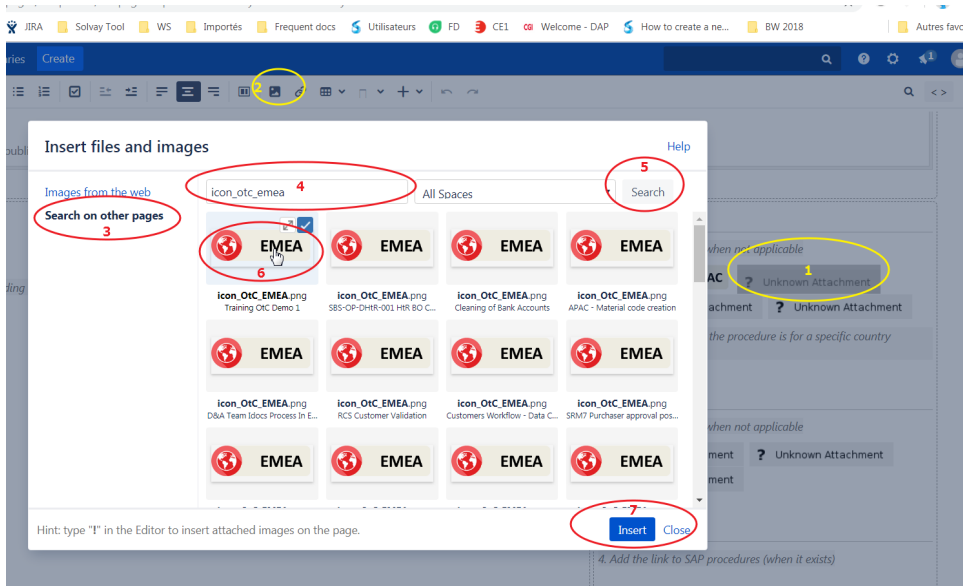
JIRA Solvay Tool WS Importés Frequent docs Utilisateurs FD CE1 Welcome - DAP How to create a ne... BW 2018 Autres favo

aries Create

2

Insert files and images

Help

Images from the web

Search on other pages

3

icon_otc_emea 4

All Spaces

Search 5

EMEA 6

icon_OtC_EMEA.png
Training OtC Demo 1

EMEA

icon_OtC_EMEA.png
SBS-OP-DHtR-001 HtR BO C...

EMEA

icon_OtC_EMEA.png
Cleaning of Bank Accounts

EMEA

icon_OtC_EMEA.png
APAC - Material code creation

EMEA

icon_OtC_EMEA.png
D&A Team Idocs Process In E...

EMEA

icon_OtC_EMEA.png
RCS Customer Validation

EMEA

icon_OtC_EMEA.png
Customers Workflow - Data C...

EMEA

icon_OtC_EMEA.png
SRM7 Purchaser approval pos...

EMEA

EMEA

EMEA

EMEA

Hint: type "!" in the Editor to insert attached images on the page.

7

Insert Close

when not applicable

1

AC ? Unknown Attachment

ttachment ? Unknown Attachment

the procedure is for a specific country

when not applicable

ment ? Unknown Attachment

ment

4. Add the link to SAP procedures (when it exists)